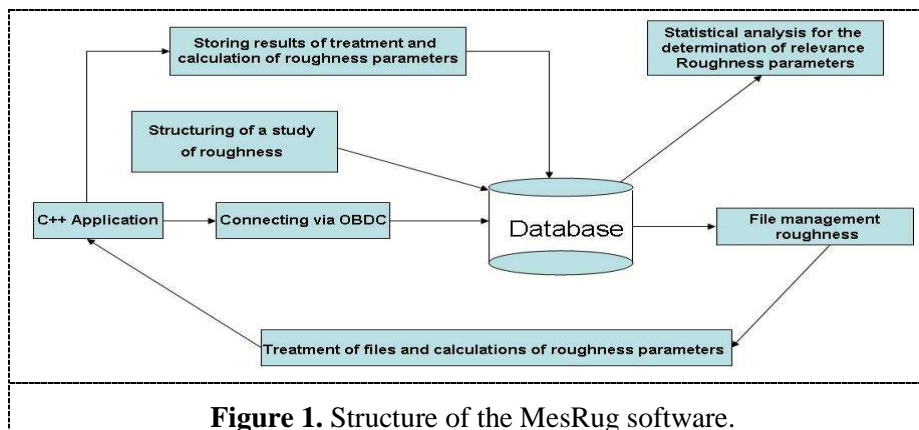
Storing results of treatment and calculation of roughness parameters

Statistical analysis for the determination of relevance Roughness parameters

Structuring of a study of roughness

C++ Application

Connecting via OBDC

Database

File management roughness

Treatment of files and calculations of roughness parameters

**Figure 1.** Structure of the MesRug software.